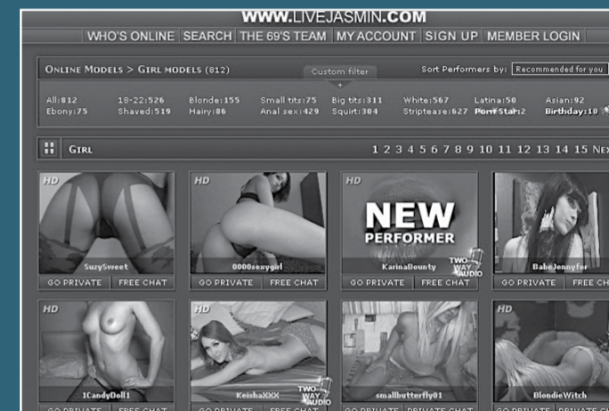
WWW.LIVEJASMIN.COM

WHO'S ONLINE | SEARCH | THE 69'S TEAM | MY ACCOUNT | SIGN UP | MEMBER LOGIN

Online Models > Girl models (812)

Custom filter

Sort Performers by: Recommended for you

All:812 18-22:526 Blonde:155 Small tits:75 Big tits:311 White:567 Latina:50 Asian:92
Ebony:75 Shaved:519 Hairy:86 Anal sex:429 Squirt:304 Striptease:627 Porn Star:2 Birthday:10

Girl

1 2 3 4 5 6 7 8 9 10 11 12 13 14 15 Ne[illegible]

HD
SuzySweet
GO PRIVATE FREE CHAT

HD
000sexygirl
GO PRIVATE FREE CHAT

HD
NEW PERFORMER
TWO WAY AUDIO
KarinaBounty
GO PRIVATE FREE CHAT

HD
BabeJennyfer
GO PRIVATE FREE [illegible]

HD
1CandyDoll1
GO PRIVATE FREE CHAT

HD
TWO WAY AUDIO
KeishaXXX
GO PRIVATE FREE CHAT

HD
smallbutterfly01
GO PRIVATE PRIVATE CHAT

HD
BlondieWitch
GO PRIVATE PRIVATE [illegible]